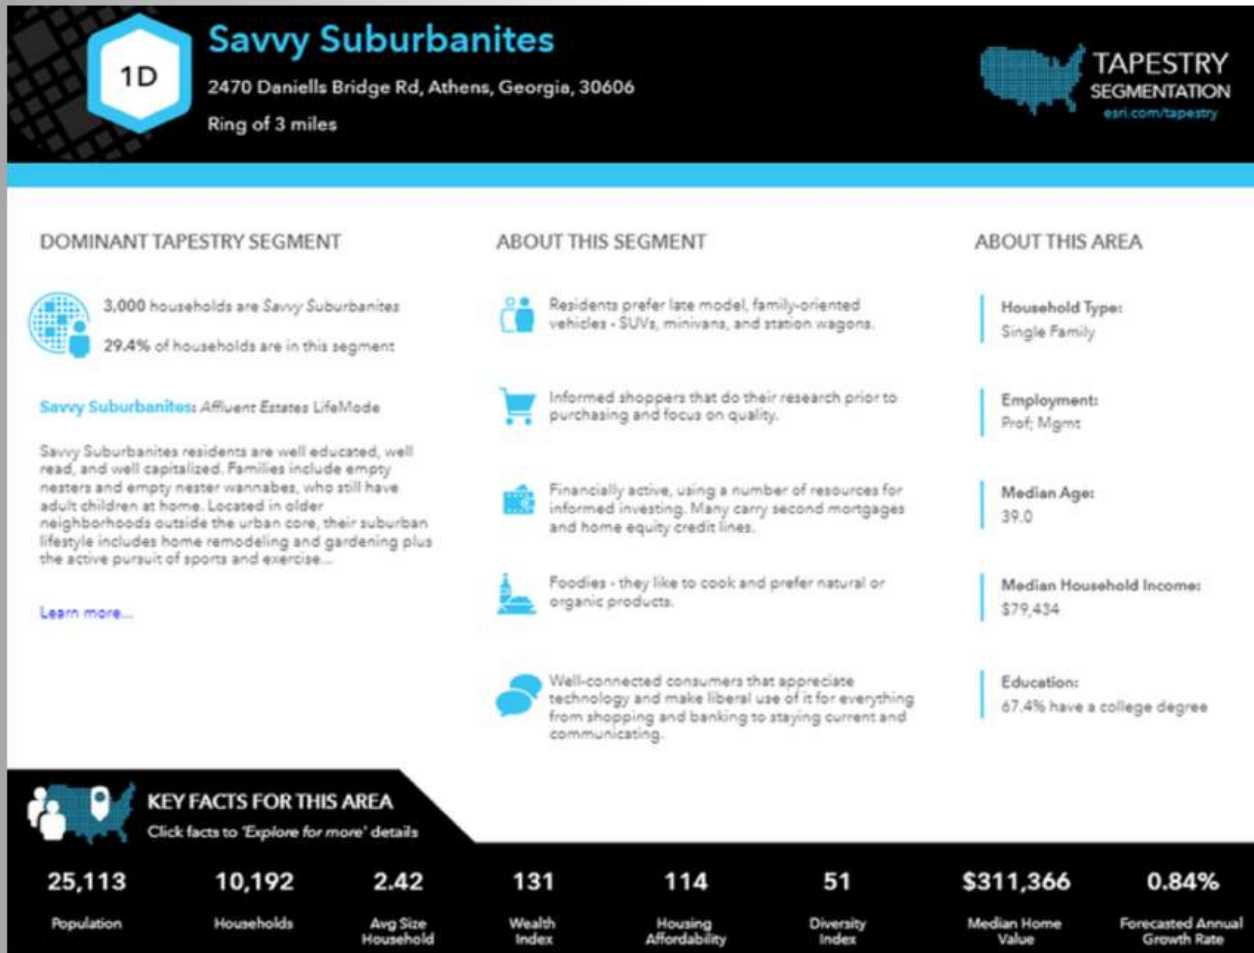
1D

Savvy Suburbanites

2470 Daniells Bridge Rd, Athens, Georgia, 30606

Ring of 3 miles

TAPESTRY SEGMENTATION
esri.com/tapestry

DOMINANT TAPESTRY SEGMENT

3,000 households are Savvy Suburbanites

29.4% of households are in this segment

Savvy Suburbanites: Affluent Estates LifeMode

Savvy Suburbanites residents are well educated, well read, and well capitalized. Families include empty nesters and empty nester wannabes, who still have adult children at home. Located in older neighborhoods outside the urban core, their suburban lifestyle includes home remodeling and gardening plus the active pursuit of sports and exercise...

Learn more...

ABOUT THIS SEGMENT

Residents prefer late model, family-oriented vehicles - SUVs, minivans, and station wagons.

Informed shoppers that do their research prior to purchasing and focus on quality.

Financially active, using a number of resources for informed investing. Many carry second mortgages and home equity credit lines.

Foodies - they like to cook and prefer natural or organic products.

Well-connected consumers that appreciate technology and make liberal use of it for everything from shopping and banking to staying current and communicating.

ABOUT THIS AREA

Household Type:
Single Family

Employment:
Prof; Mgmt

Median Age:
39.0

Median Household Income:
$79,434

Education:
67.4% have a college degree

KEY FACTS FOR THIS AREA
Click facts to 'Explore for more' details

25,113
Population

10,192
Households

2.42
Avg Size Household

131
Wealth Index

114
Housing Affordability

51
Diversity Index

$311,366
Median Home Value

0.84%
Forecasted Annual Growth Rate